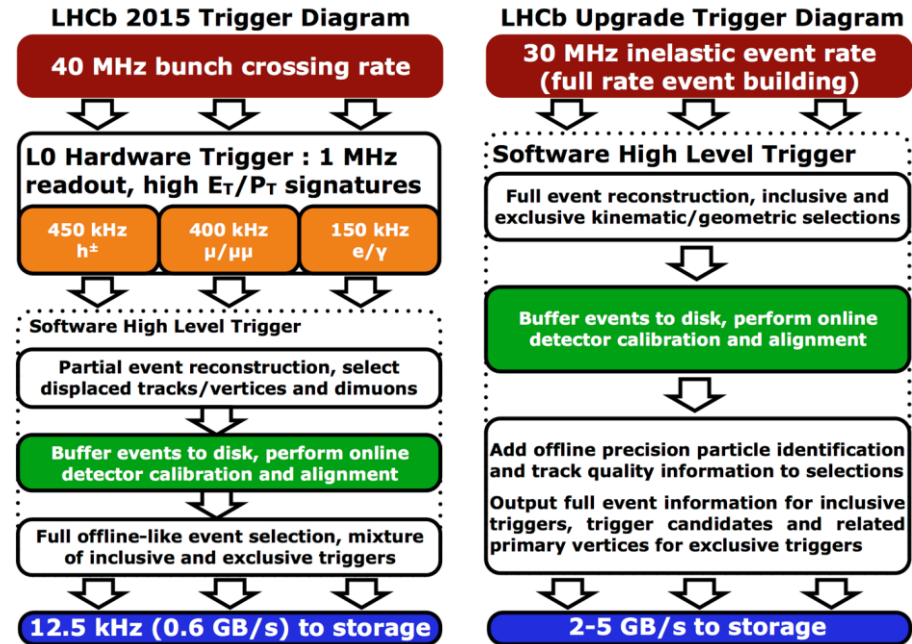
LHCb 2015 Trigger Diagram

40 MHz bunch crossing rate

L0 Hardware Trigger : 1 MHz readout, high $E_T/P_T$ signatures

450 kHz $h^{\pm}$

400 kHz $\mu/\mu\mu$

150 kHz $e/\gamma$

Software High Level Trigger

Partial event reconstruction, select displaced tracks/vertices and dimuons

Buffer events to disk, perform online detector calibration and alignment

Full offline-like event selection, mixture of inclusive and exclusive triggers

12.5 kHz (0.6 GB/s) to storage

LHCb Upgrade Trigger Diagram

30 MHz inelastic event rate (full rate event building)

Software High Level Trigger

Full event reconstruction, inclusive and exclusive kinematic/geometric selections

Buffer events to disk, perform online detector calibration and alignment

Add offline precision particle identification and track quality information to selections

Output full event information for inclusive triggers, trigger candidates and related primary vertices for exclusive triggers

2-5 GB/s to storage